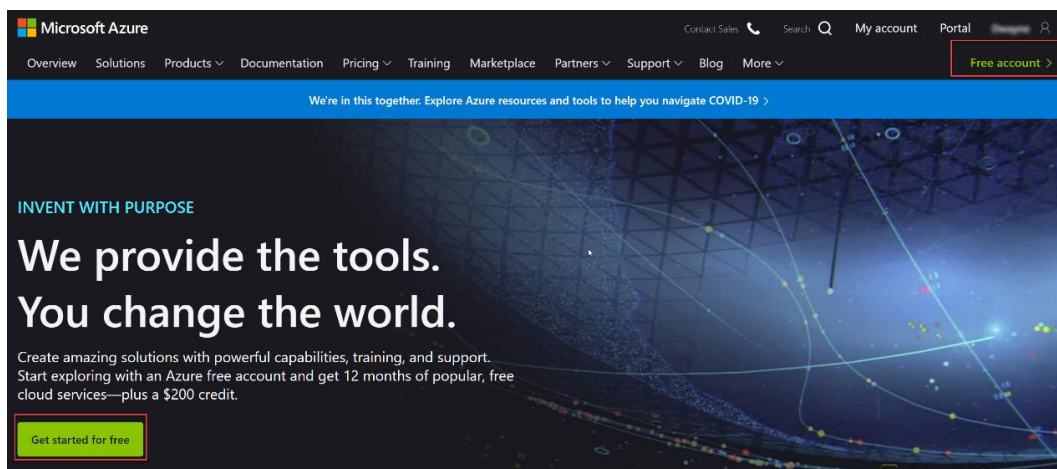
Microsoft Azure

Contact Sales Search My account Portal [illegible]

Overview Solutions Products Documentation Pricing Training Marketplace Partners Support Blog More

Free account >

We're in this together. Explore Azure resources and tools to help you navigate COVID-19 >

INVENT WITH PURPOSE

We provide the tools. You change the world.

Create amazing solutions with powerful capabilities, training, and support. Start exploring with an Azure free account and get 12 months of popular, free cloud services—plus a $200 credit.

Get started for free